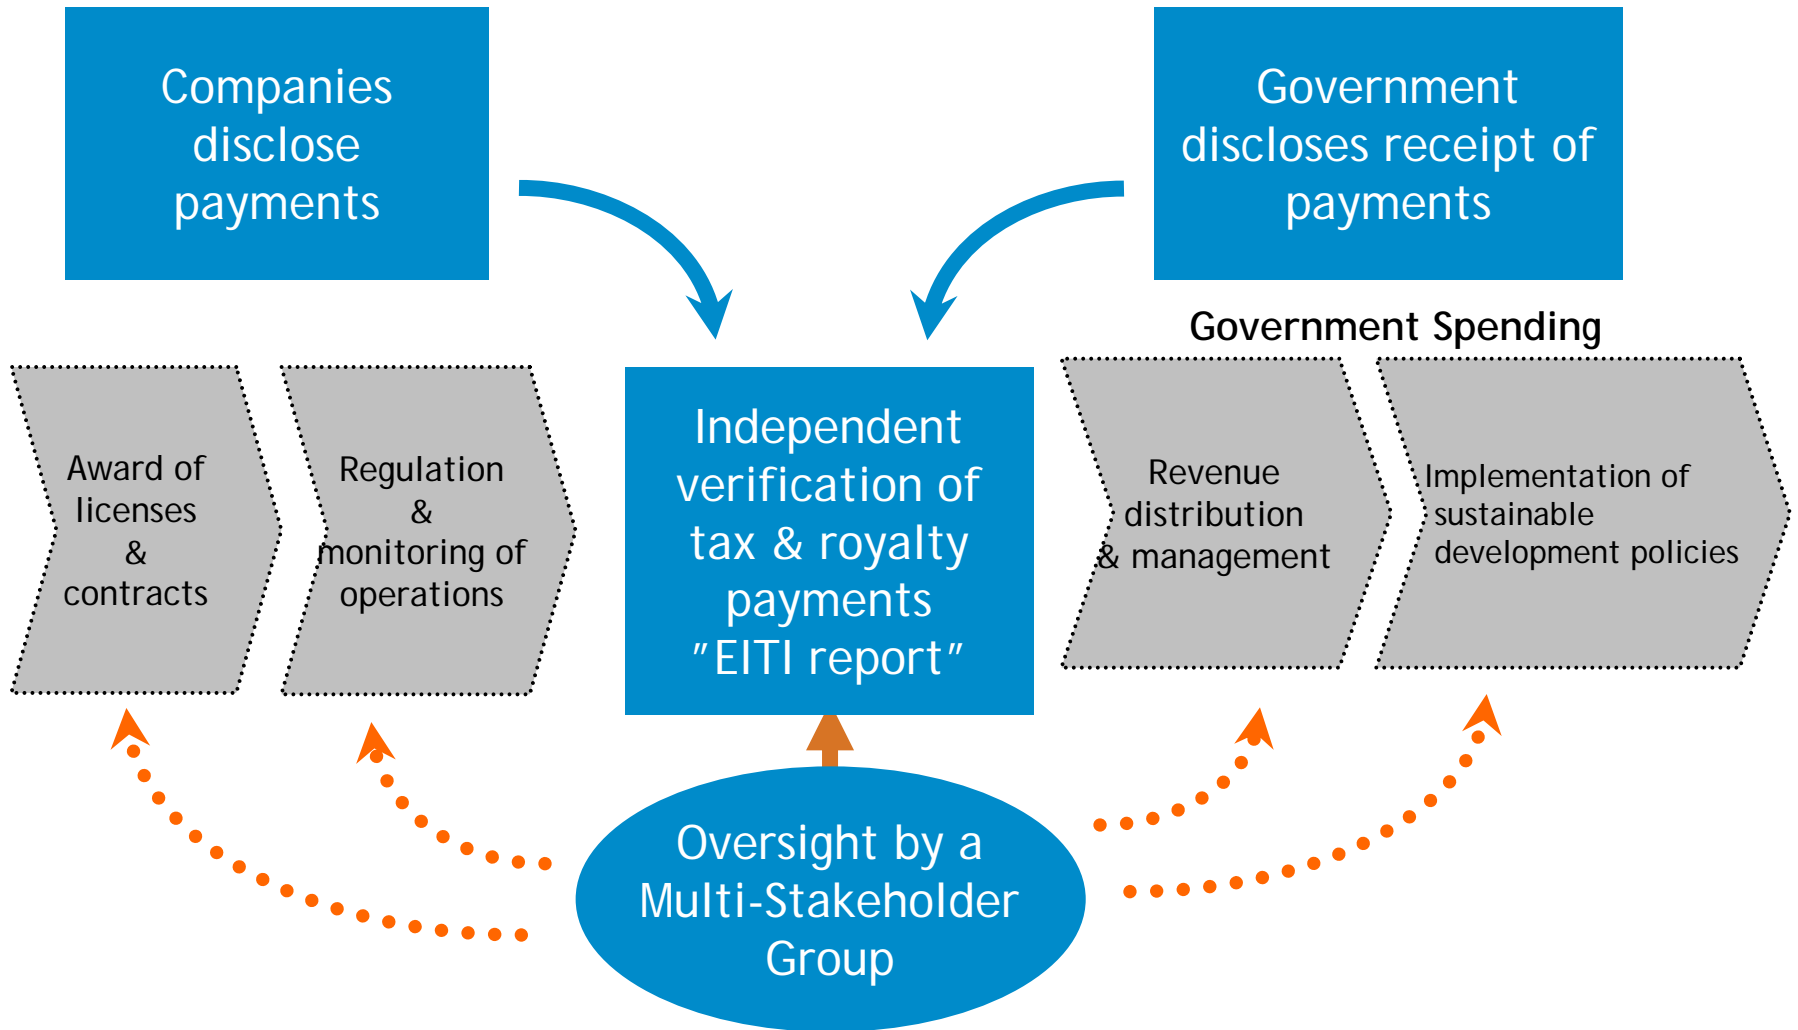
Companies disclose payments

Government discloses receipt of payments

Government Spending

Award of licenses & contracts

Regulation & monitoring of operations

Independent verification of tax & royalty payments "EITI report"

Revenue distribution & management

Implementation of sustainable development policies

Oversight by a Multi-Stakeholder Group